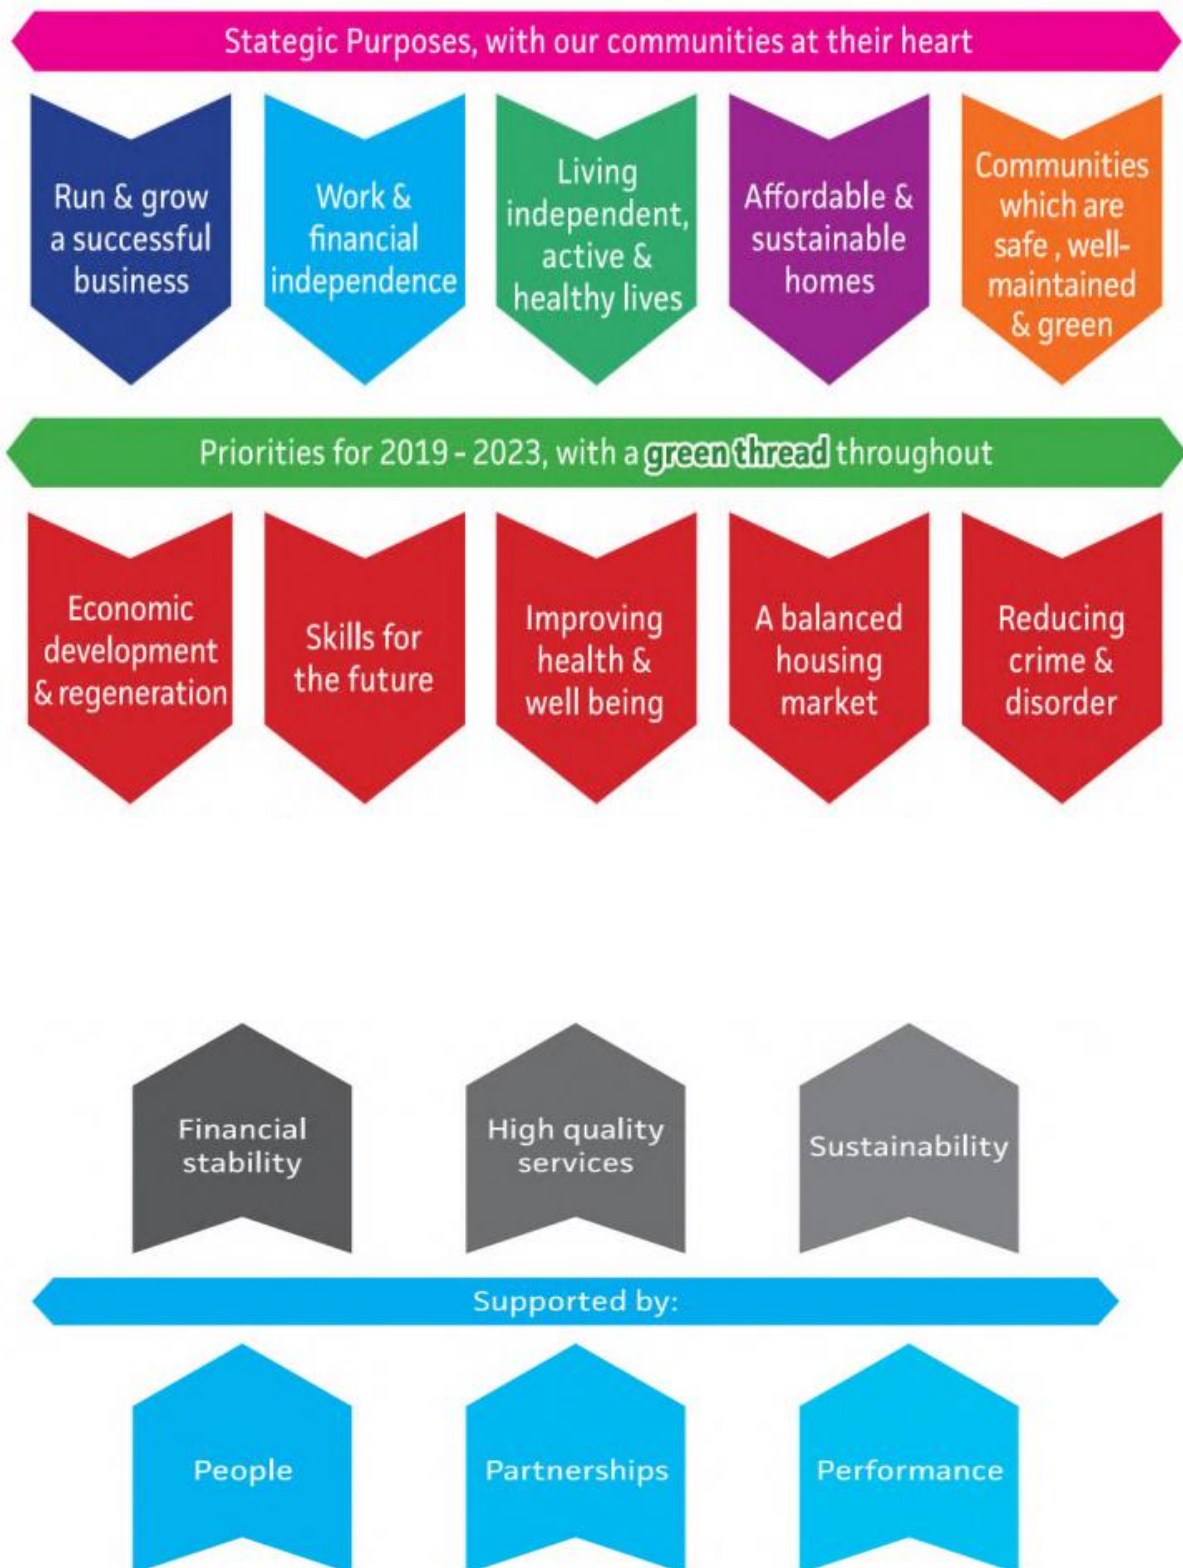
Stategic Purposes, with our communities at their heart

Run & grow a successful business

Work & financial independence

Living independent, active & healthy lives

Affordable & sustainable homes

Communities which are safe , well-maintained & green

Priorities for 2019 - 2023, with a green thread throughout

Economic development & regeneration

Skills for the future

Improving health & well being

A balanced housing market

Reducing crime & disorder

Financial stability

High quality services

Sustainability

Supported by:

People

Partnerships

Performance